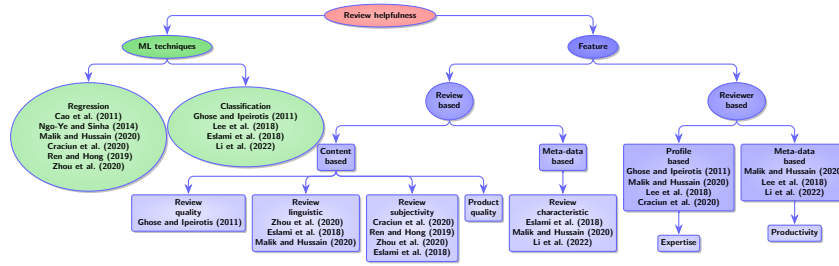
Review helpfulness

ML techniques

Feature

Regression
Cao et al. (2011)
Ngo-Ye and Sinha (2014)
Malik and Hussain (2020)
Craciun et al. (2020)
Ren and Hong (2019)
Zhou et al. (2020)

Classification
Ghose and Ipeirotis (2011)
Lee et al. (2018)
Eslami et al. (2018)
Li et al. (2022)

Review based

Reviewer based

Content based

Meta-data based

Profile based
Ghose and Ipeirotis (2011)
Malik and Hussain (2020)
Lee et al. (2018)
Craciun et al. (2020)

Meta-data based
Malik and Hussain (2020
Lee et al. (2018)
Li et al. (2022)

Review quality
Ghose and Ipeirotis (2011)

Review linguistic
Zhou et al. (2020)
Eslami et al. (2018)
Malik and Hussain (2020)

Review subjectivity
Craciun et al. (2020)
Ren and Hong (2019)
Zhou et al. (2020)
Eslami et al. (2018)

Product quality

Review characteristic
Eslami et al. (2018)
Malik and Hussain (2020)
Li et al. (2022)

Expertise

Productivity